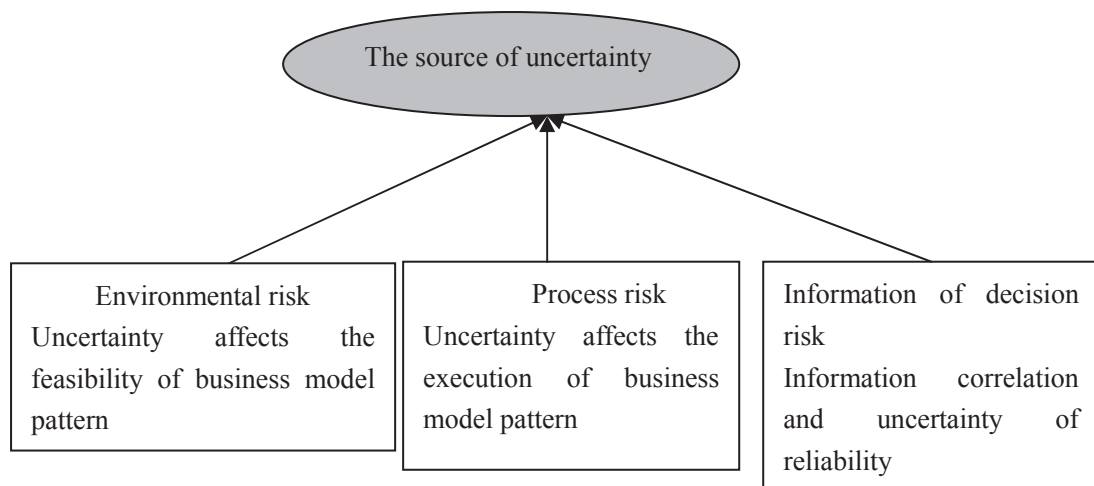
The source of uncertainty

Environmental risk
Uncertainty affects the feasibility of business model pattern

Process risk
Uncertainty affects the execution of business model pattern

Information of decision risk
Information correlation and uncertainty of reliability